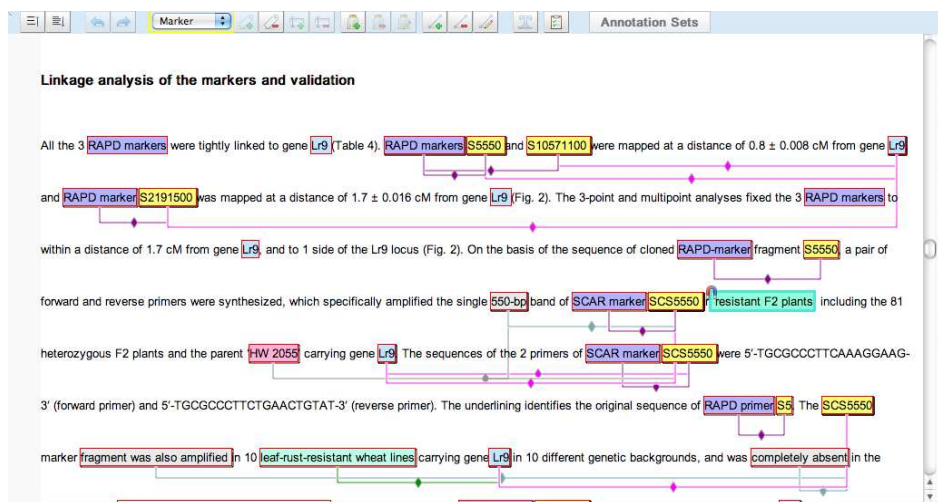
Marker

Annotation Sets

Linkage analysis of the markers and validation

All the 3 RAPD markers were tightly linked to gene Lr9 (Table 4). RAPD markers S5550 and S10571100 were mapped at a distance of 0.8 ± 0.008 cM from gene Lr9 and RAPD marker S2191500 was mapped at a distance of 1.7 ± 0.016 cM from gene Lr9 (Fig. 2). The 3-point and multipoint analyses fixed the 3 RAPD markers to within a distance of 1.7 cM from gene Lr9, and to 1 side of the Lr9 locus (Fig. 2). On the basis of the sequence of cloned RAPD-marker fragment S5550, a pair of forward and reverse primers were synthesized, which specifically amplified the single 550-bp band of SCAR marker SCS5550 r resistant F2 plants including the 81 heterozygous F2 plants and the parent 'HW 2055' carrying gene Lr9. The sequences of the 2 primers of SCAR marker SCS5550 were 5'-TGCGCCCTTCAAAGGAAG-3' (forward primer) and 5'-TGCGCCCTTCTGAACTGTAT-3' (reverse primer). The underlining identifies the original sequence of RAPD primer S5. The SCS5550 marker fragment was also amplified in 10 leaf-rust-resistant wheat lines carrying gene Lr9 in 10 different genetic backgrounds, and was completely absent in the